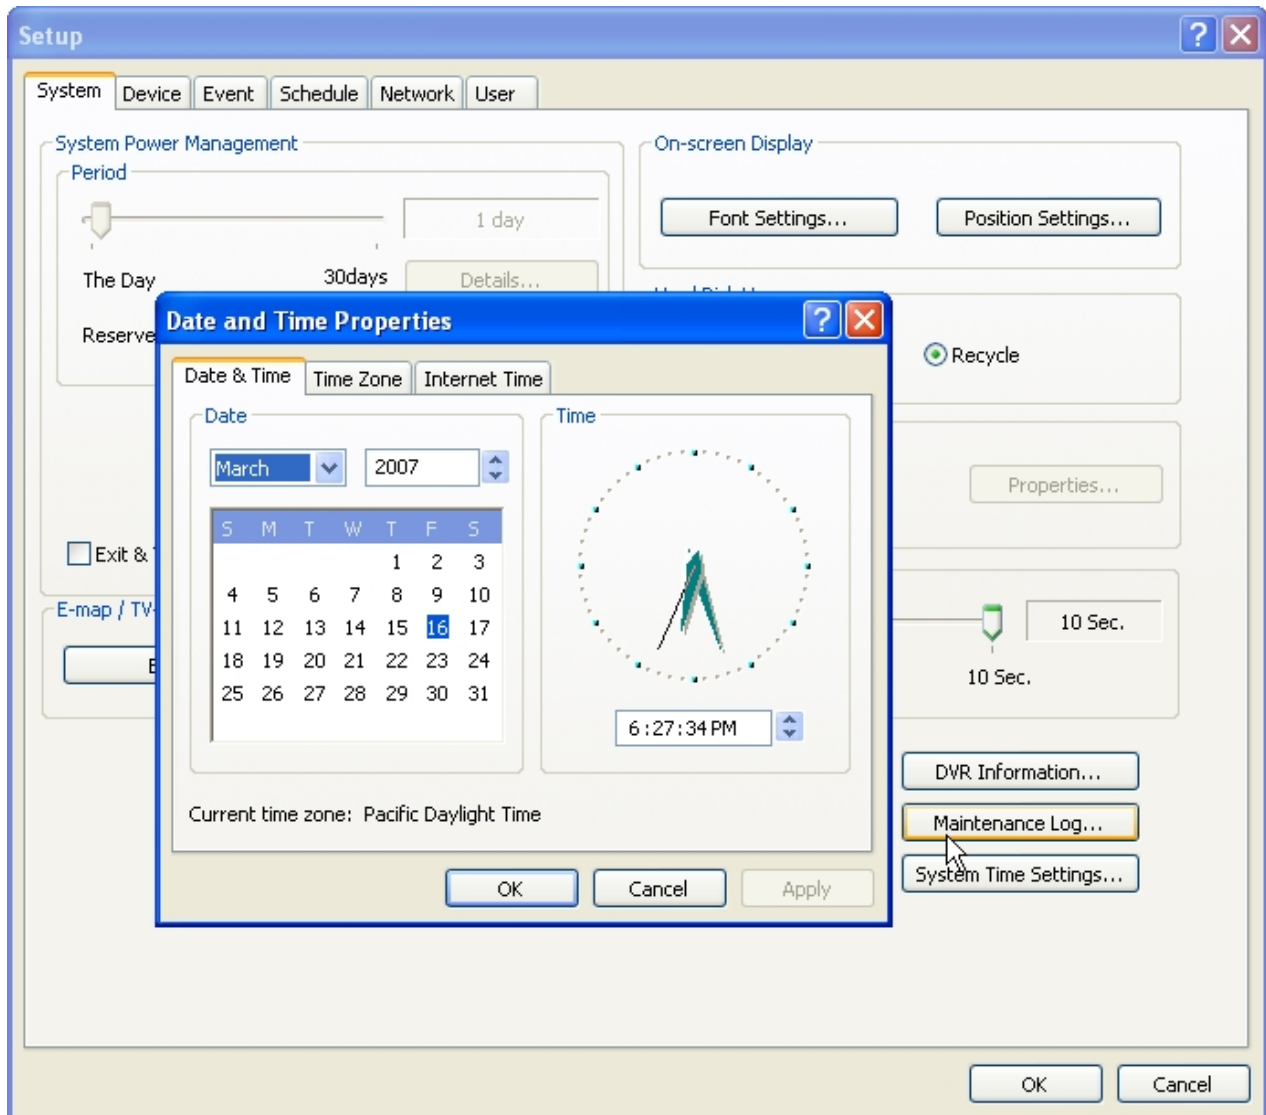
Setup

System | Device | Event | Schedule | Network | User

System Power Management

Period

1 day

The Day

30days

Details...

Reserve

Exit &

E-map / TV

On-screen Display

Font Settings...

Position Settings...

Recycle

Properties...

10 Sec.

10 Sec.

DVR Information...

Maintenance Log...

System Time Settings...

OK

Cancel

Date and Time Properties

Date & Time | Time Zone | Internet Time

Date

March

2007

| S | M | T | W | T | F | S |
|---|---|---|---|---|---|---|
| | | | | 1 | 2 | 3 |
| 4 | 5 | 6 | 7 | 8 | 9 | 10 |
| 11 | 12 | 13 | 14 | 15 | 16 | 17 |
| 18 | 19 | 20 | 21 | 22 | 23 | 24 |
| 25 | 26 | 27 | 28 | 29 | 30 | 31 |

Time

6:27:34 PM

Current time zone: Pacific Daylight Time

OK

Cancel

Apply